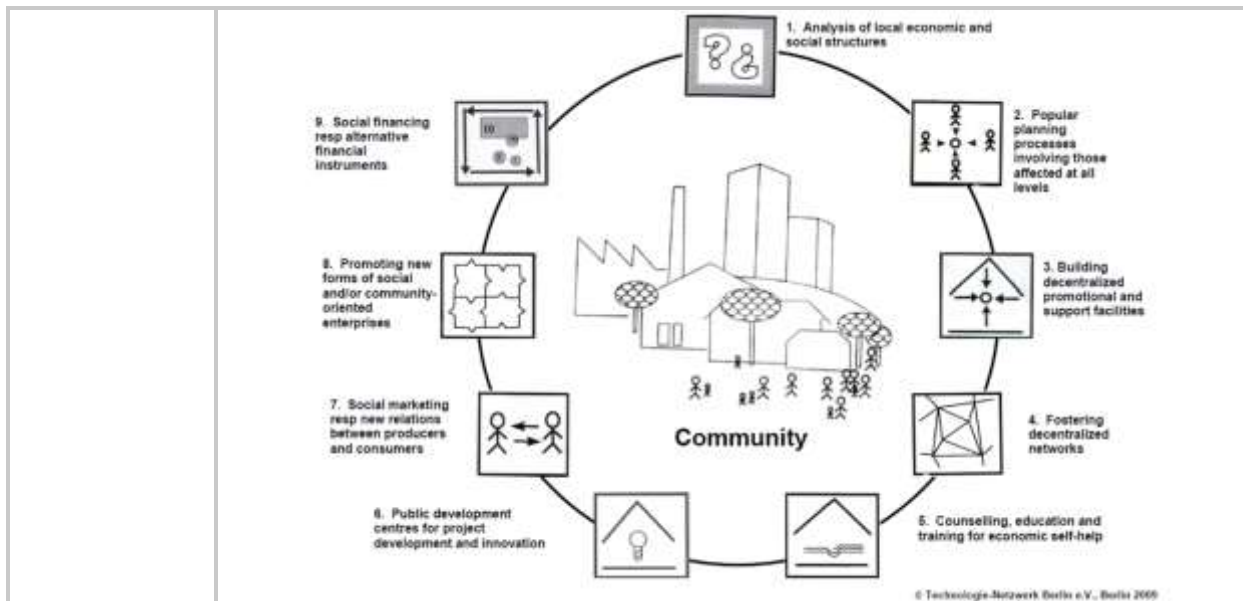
1. Analysis of local economic and social structures

2. Popular planning processes involving those affected at all levels

3. Building decentralized promotional and support facilities

4. Fostering decentralized networks

5. Counselling, education and training for economic self-help

6. Public development centres for project development and innovation

7. Social marketing resp new relations between producers and consumers

8. Promoting new forms of social and/or community-oriented enterprises

9. Social financing resp alternative financial instruments

Community

© Technologie-Netzwerk Berlin e.V., Berlin 2005